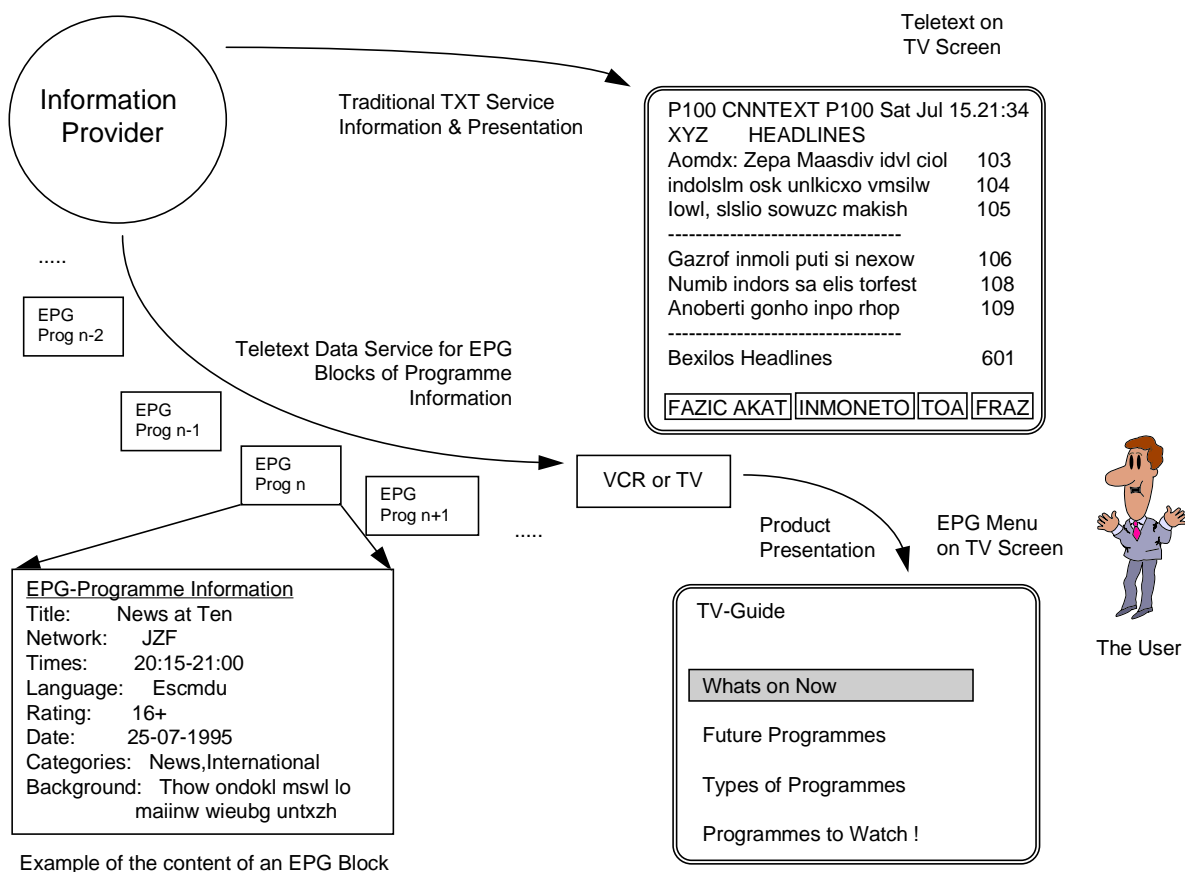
Information Provider

Traditional TXT Service Information & Presentation

Teletext on TV Screen

P100 CNNTEXT P100 Sat Jul 15.21:34
XYZ HEADLINES
Aomdx: Zepa Maasdiv idvl ciol 103
indolslm osk unlkicxo vmsilw 104
Iowl, slslio sowuzc makish 105
----------------------------------
Gazrof inmoli puti si nexow 106
Numib indors sa elis torfest 108
Anoberti gonho inpo rhop 109
----------------------------------
Bexilos Headlines 601

| FAZIC AKAT | INMONETO | TOA | FRAZ |
|---|---|---|---|

.....

EPG Prog n-2

Teletext Data Service for EPG Blocks of Programme Information

EPG Prog n-1

EPG Prog n

EPG Prog n+1

.....

VCR or TV

Product Presentation

EPG Menu on TV Screen

The User

EPG-Programme Information
Title: News at Ten
Network: JZF
Times: 20:15-21:00
Language: Escmdu
Rating: 16+
Date: 25-07-1995
Categories: News,International
Background: Thow ondokl mswl lo maiinw wieubg untxzh

Example of the content of an EPG Block

TV-Guide

Whats on Now

Future Programmes

Types of Programmes

Programmes to Watch !